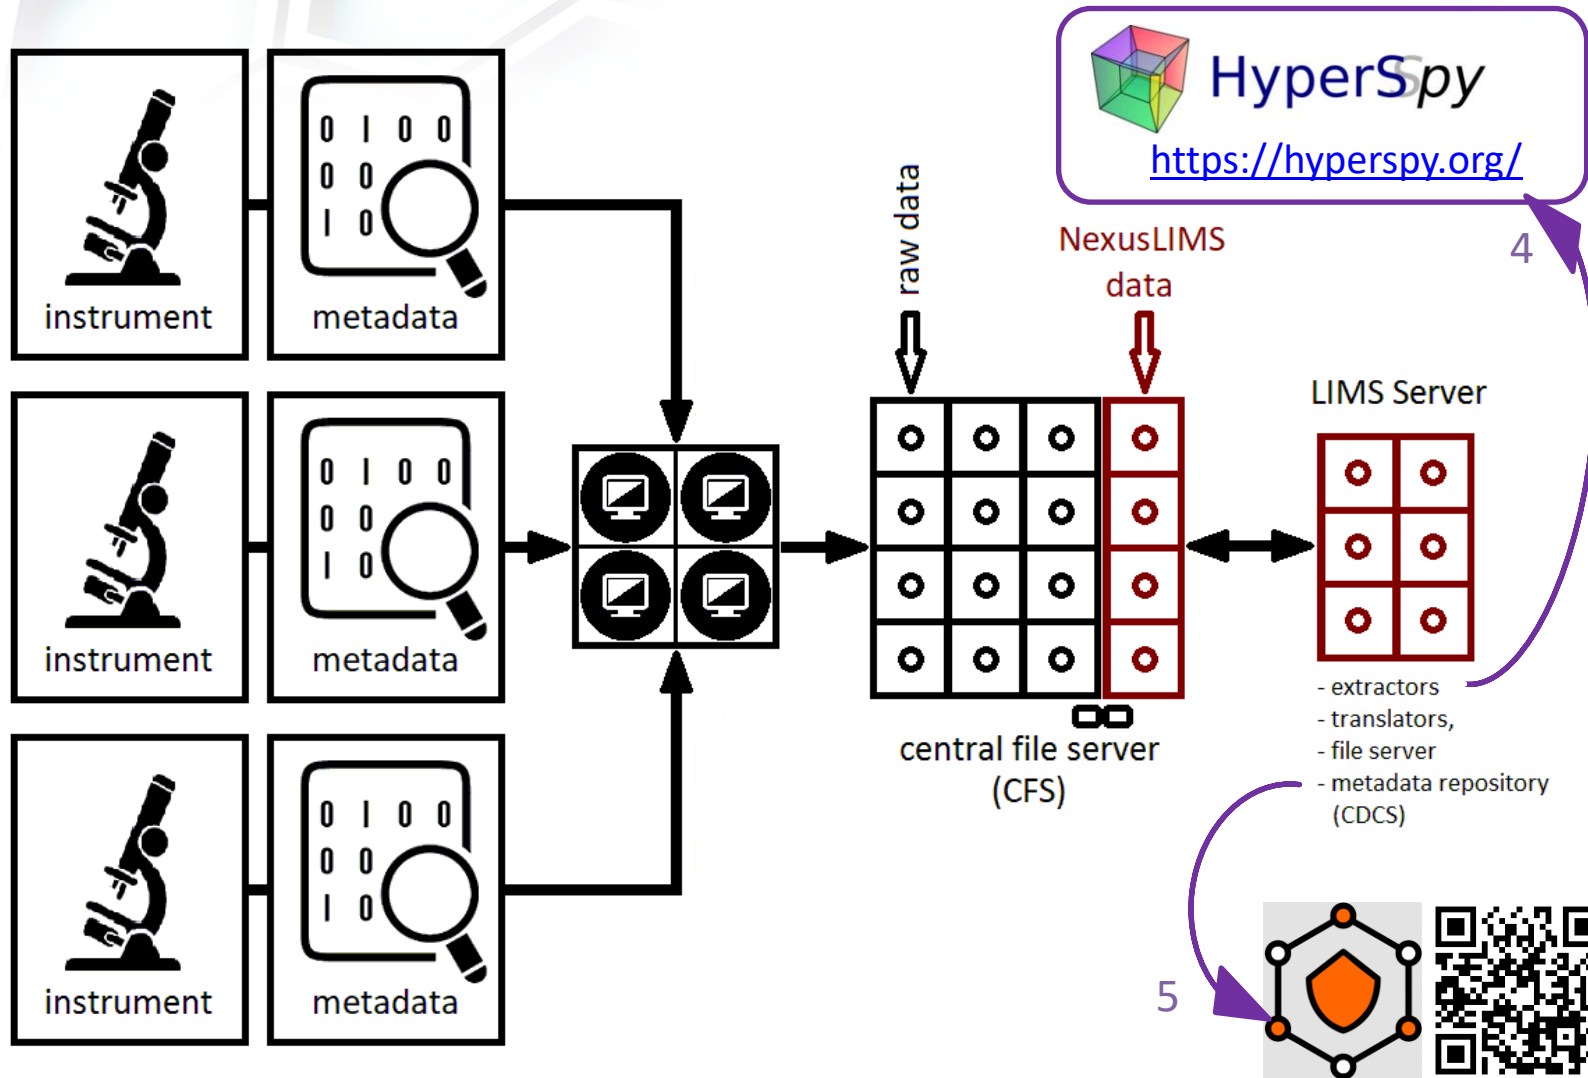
HyperSpy
https://hyperspy.org/

4

instrument

0 1 0 0
0 0
1 0
metadata

instrument

0 1 0 0
0 0
1 0
metadata

instrument

0 1 0 0
0 0
1 0
metadata

raw data

NexusLIMS data

LIMS Server

central file server (CFS)

- extractors
- translators,
- file server
- metadata repository (CDCS)

5